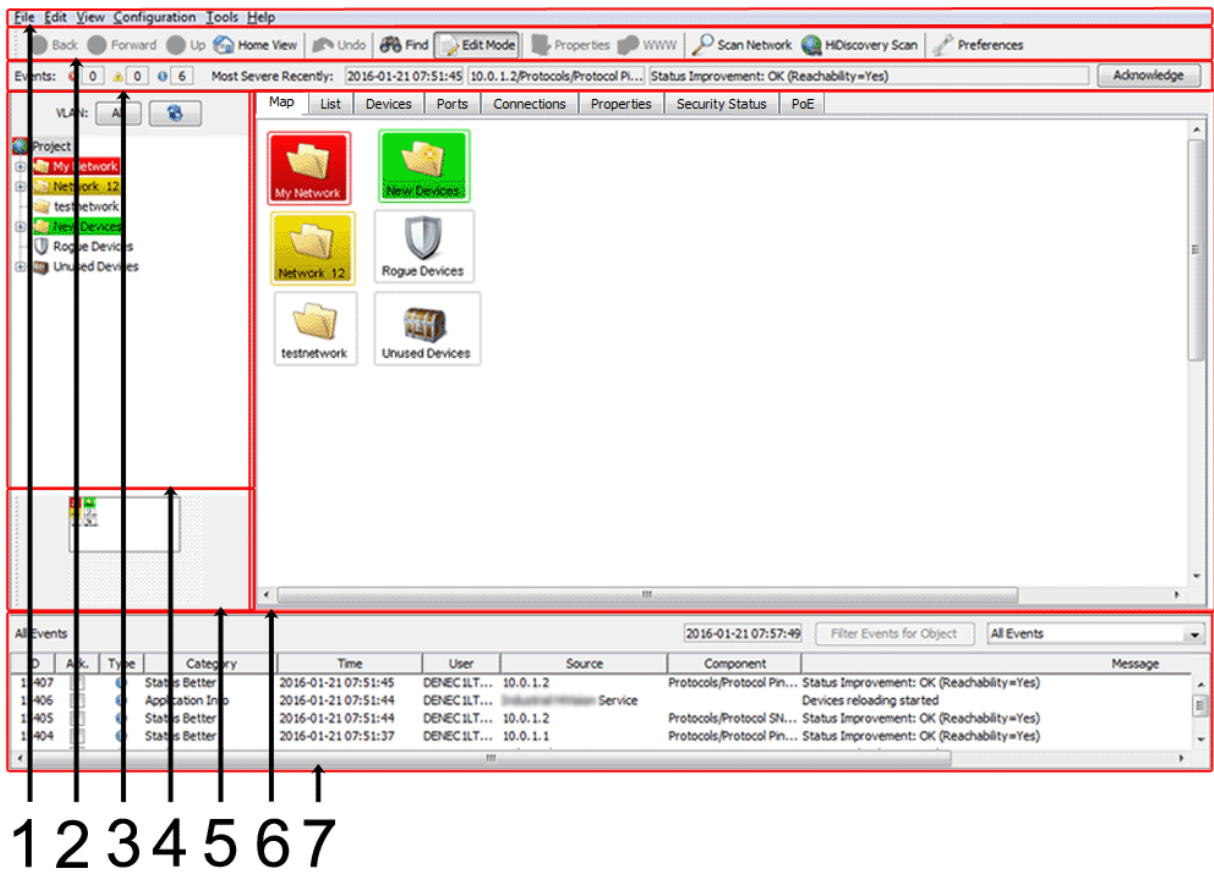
File Edit View Configuration Tools Help

Back Forward Up Home View Undo Find Edit Mode Properties WWW Scan Network HiDiscovery Scan Preferences

Events: 0 0 6 Most Severe Recently: 2016-01-21 07:51:45 10.0.1.2/Protocols/Protocol Pi... Status Improvement: OK (Reachability=Yes) Acknowledge

VLAN: All

Project
My Network
Network 12
testnetwork
New Devices
Rogue Devices
Unused Devices

Map | List | Devices | Ports | Connections | Properties | Security Status | PoE

My Network
New Devices
Network 12
Rogue Devices
testnetwork
Unused Devices

All Events 2016-01-21 07:57:49 Filter Events for Object All Events

| ID | Ack. | Type | Category | Time | User | Source | Component | Message |
|---|---|---|---|---|---|---|---|---|
| 1407 | | | Status Better | 2016-01-21 07:51:45 | DENEC1LT... | 10.0.1.2 | Protocols/Protocol Pin... | Status Improvement: OK (Reachability=Yes) |
| 1406 | | | Application Info | 2016-01-21 07:51:44 | DENEC1LT... | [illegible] Service | | Devices reloading started |
| 1405 | | | Status Better | 2016-01-21 07:51:44 | DENEC1LT... | 10.0.1.2 | Protocols/Protocol SN... | Status Improvement: OK (Reachability=Yes) |
| 1404 | | | Status Better | 2016-01-21 07:51:37 | DENEC1LT... | 10.0.1.1 | Protocols/Protocol Pin... | Status Improvement: OK (Reachability=Yes) |

1 2 3 4 5 6 7